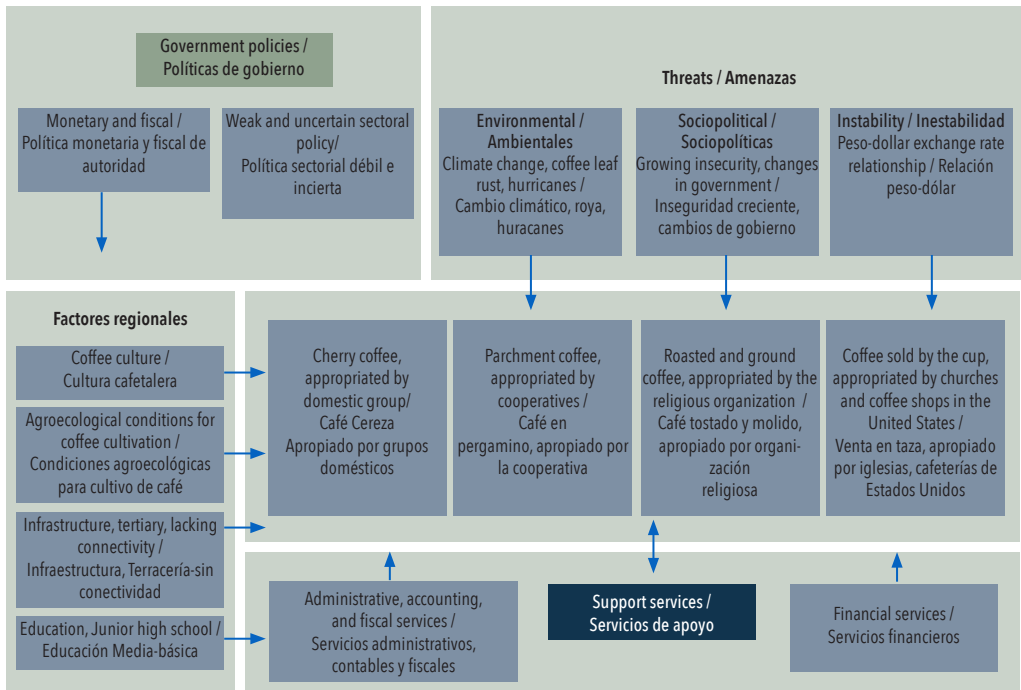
Government policies /
Políticas de gobierno

Monetary and fiscal / Política monetaria y fiscal de autoridad

Weak and uncertain sectoral policy/ Política sectorial débil e incierta

Threats / Amenazas

Environmental / Ambientales
Climate change, coffee leaf rust, hurricanes / Cambio climático, roya, huracanes

Sociopolitical / Sociopolíticas
Growing insecurity, changes in government / Inseguridad creciente, cambios de gobierno

Instability / Inestabilidad
Peso-dollar exchange rate relationship / Relación peso-dólar

Factores regionales

Coffee culture / Cultura cafetalera

Agroecological conditions for coffee cultivation / Condiciones agroecológicas para cultivo de café

Infrastructure, tertiary, lacking connectivity / Infraestructura, Terracería-sin conectividad

Education, Junior high school / Educación Media-básica

Cherry coffee, appropriated by domestic group/ Café Cereza Apropiado por grupos domésticos

Parchment coffee, appropriated by cooperatives / Café en pergamino, apropiado por la cooperativa

Roasted and ground coffee, appropriated by the religious organization / Café tostado y molido, apropiado por organización religiosa

Coffee sold by the cup, appropriated by churches and coffee shops in the United States / Venta en taza, apropiado por iglesias, cafeterías de Estados Unidos

Administrative, accounting, and fiscal services / Servicios administrativos, contables y fiscales

Support services / Servicios de apoyo

Financial services / Servicios financieros